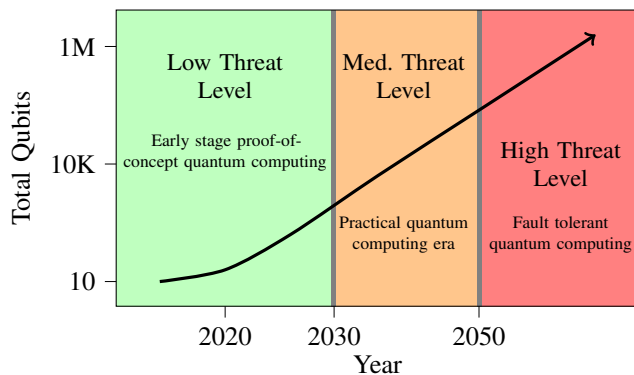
Total Qubits

1M

10K

10

Low Threat Level

Early stage proof-of-concept quantum computing

Med. Threat Level

Practical quantum computing era

High Threat Level

Fault tolerant quantum computing

2020

2030

2050

Year